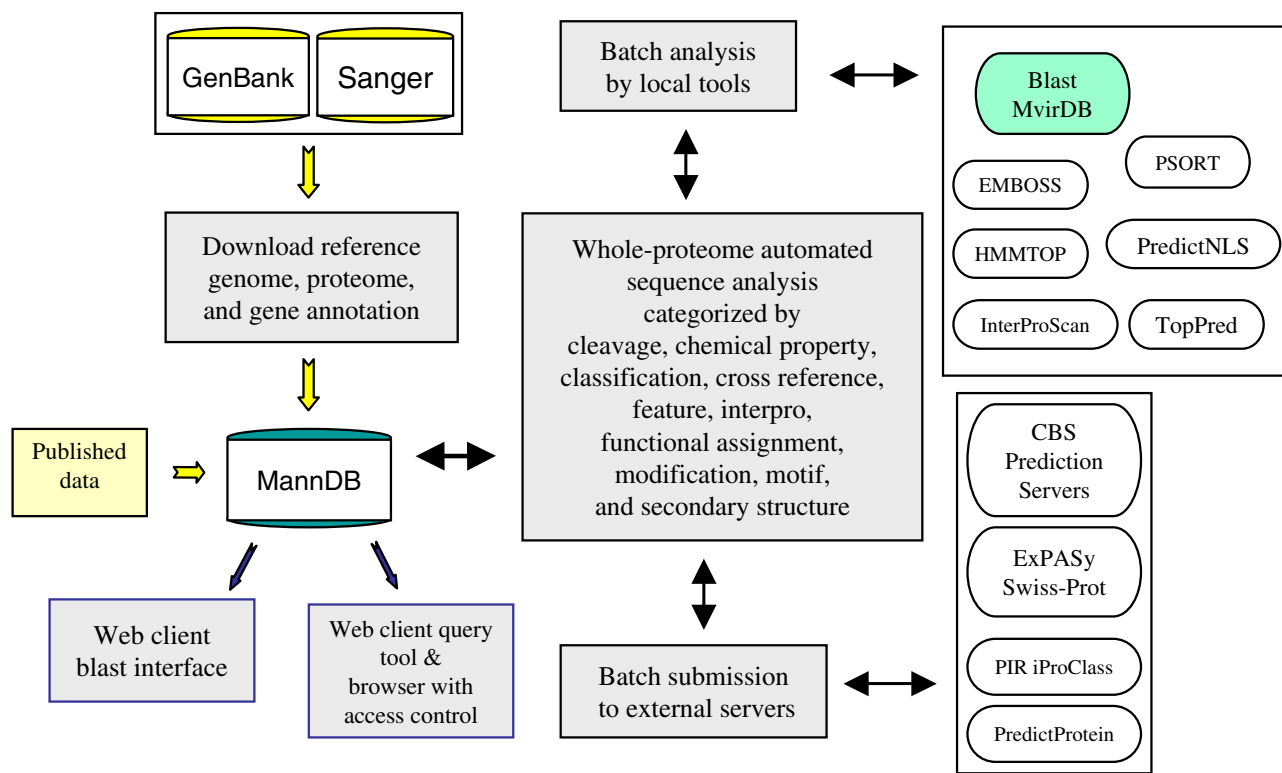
GenBank

Sanger

Download reference genome, proteome, and gene annotation

Published data

MannDB

Web client blast interface

Web client query tool & browser with access control

Batch analysis by local tools

Whole-proteome automated sequence analysis categorized by cleavage, chemical property, classification, cross reference, feature, interpro, functional assignment, modification, motif, and secondary structure

Batch submission to external servers

Blast MvirDB

EMBOSS

PSORT

HMMTOP

PredictNLS

InterProScan

TopPred

CBS Prediction Servers

ExPASy Swiss-Prot

PIR iProClass

PredictProtein